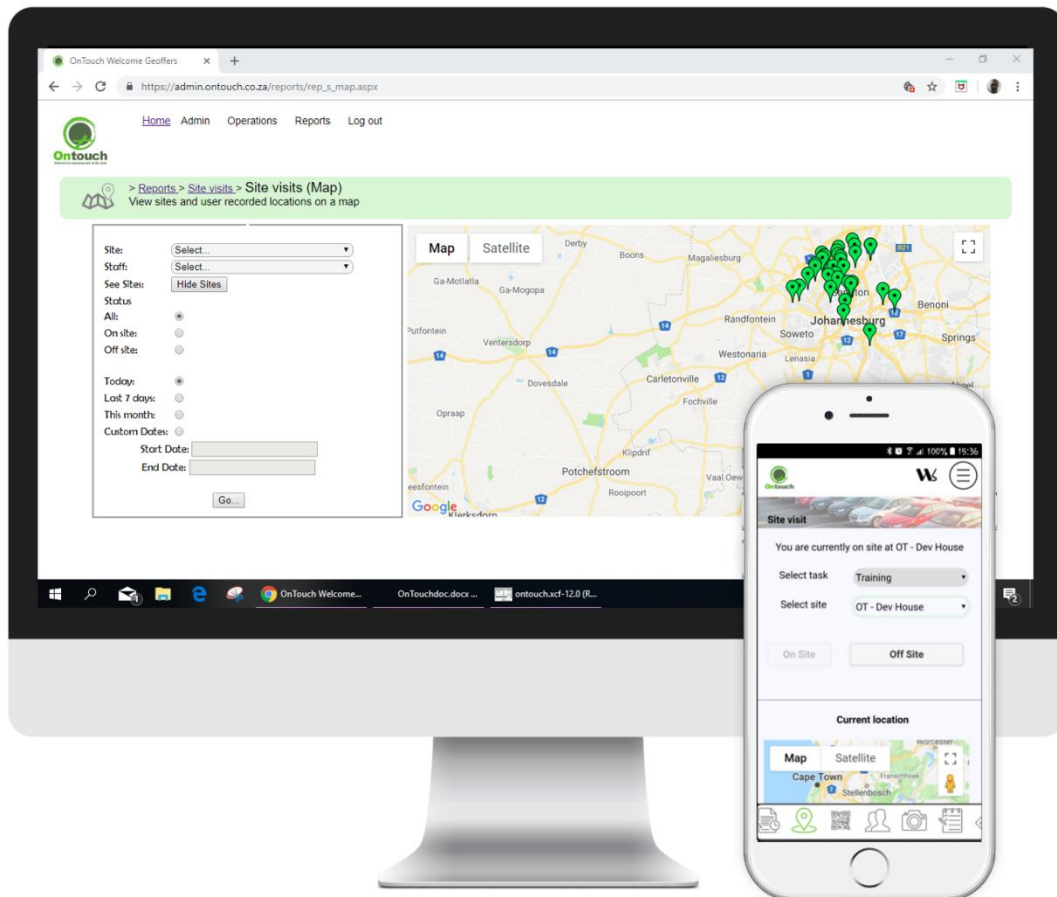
OnTouch Welcome Geoffers ×  +

https://admin.ontouch.co.za/reports/rep_s_map.aspx

Ontouch

Home  Admin  Operations  Reports  Log out

> Reports > Site visits > Site visits (Map)
View sites and user recorded locations on a map

Site: Select...
Staff: Select...
See Sites: Hide Sites
Status
All:
On site:
Off site:

Today:
Last 7 days:
This month:
Custom Dates:
Start Date:
End Date:

Go...

Map  Satellite

Derby  Boons  Magaliesburg  Ga-Motlatla  Ga-Mogopa  Randfontein  Johannesburg  Benoni  Soweto  Springs  Putfontein  Ventersdorp  Westonaria  Lenasia  Dovesdale  Carletonville  Fochville  Opraap  Klipdrif  Potchefstroom  Vaal Oew  Rooipoort  eesfontein  Klerksdorp  Google

OnTouch Welcome...  OnTouchdoc.docx ...  ontouch.xcf-12.0 (R...

100% 15:36

Ontouch

Site visit

You are currently on site at OT - Dev House

Select task  Training

Select site  OT - Dev House

On Site  Off Site

Current location

Map  Satellite

Worcester  Cape Town  Franschhoek  Stellenbosch